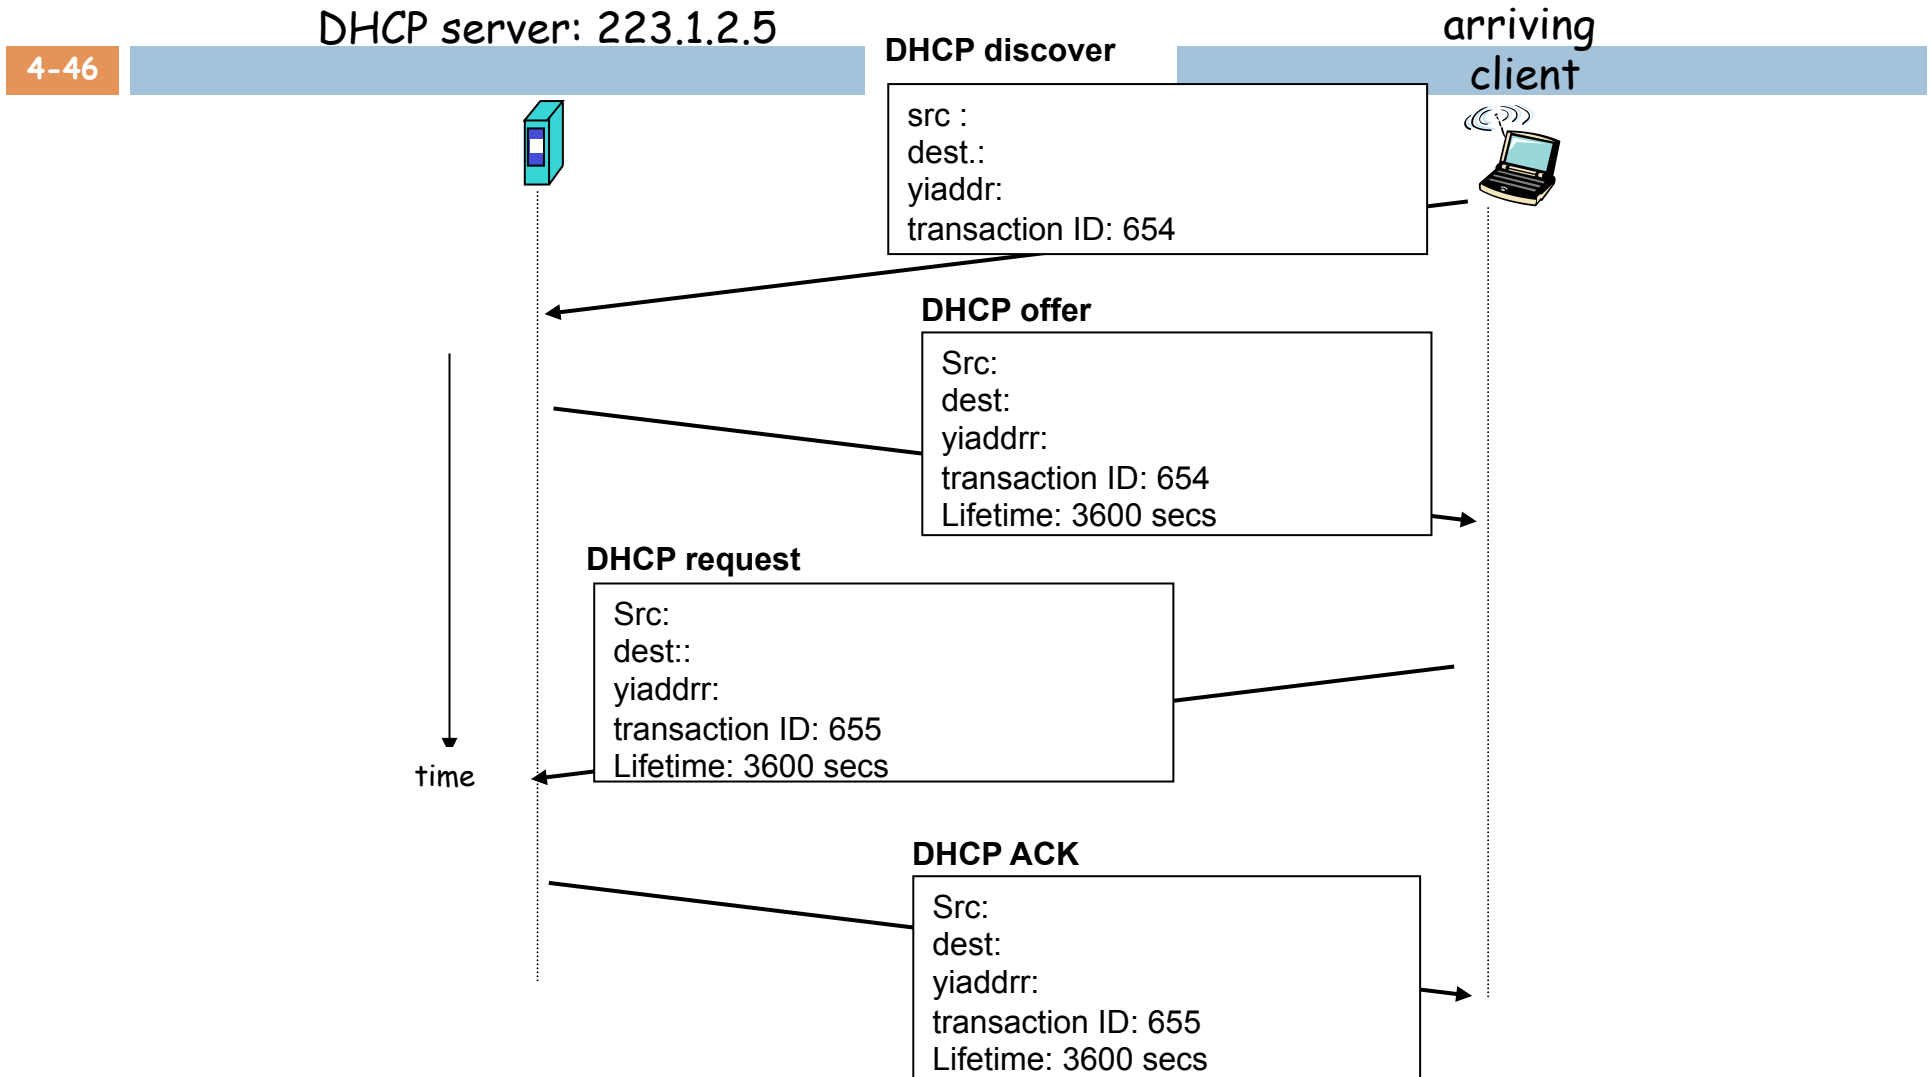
4-46

DHCP server: 223.1.2.5

arriving client

DHCP discover

src :
dest.:
yiaddr:
transaction ID: 654

DHCP offer

Src:
dest:
yiaddrr:
transaction ID: 654
Lifetime: 3600 secs

DHCP request

Src:
dest::
yiaddrr:
transaction ID: 655
Lifetime: 3600 secs

time

DHCP ACK

Src:
dest:
yiaddrr:
transaction ID: 655
Lifetime: 3600 secs